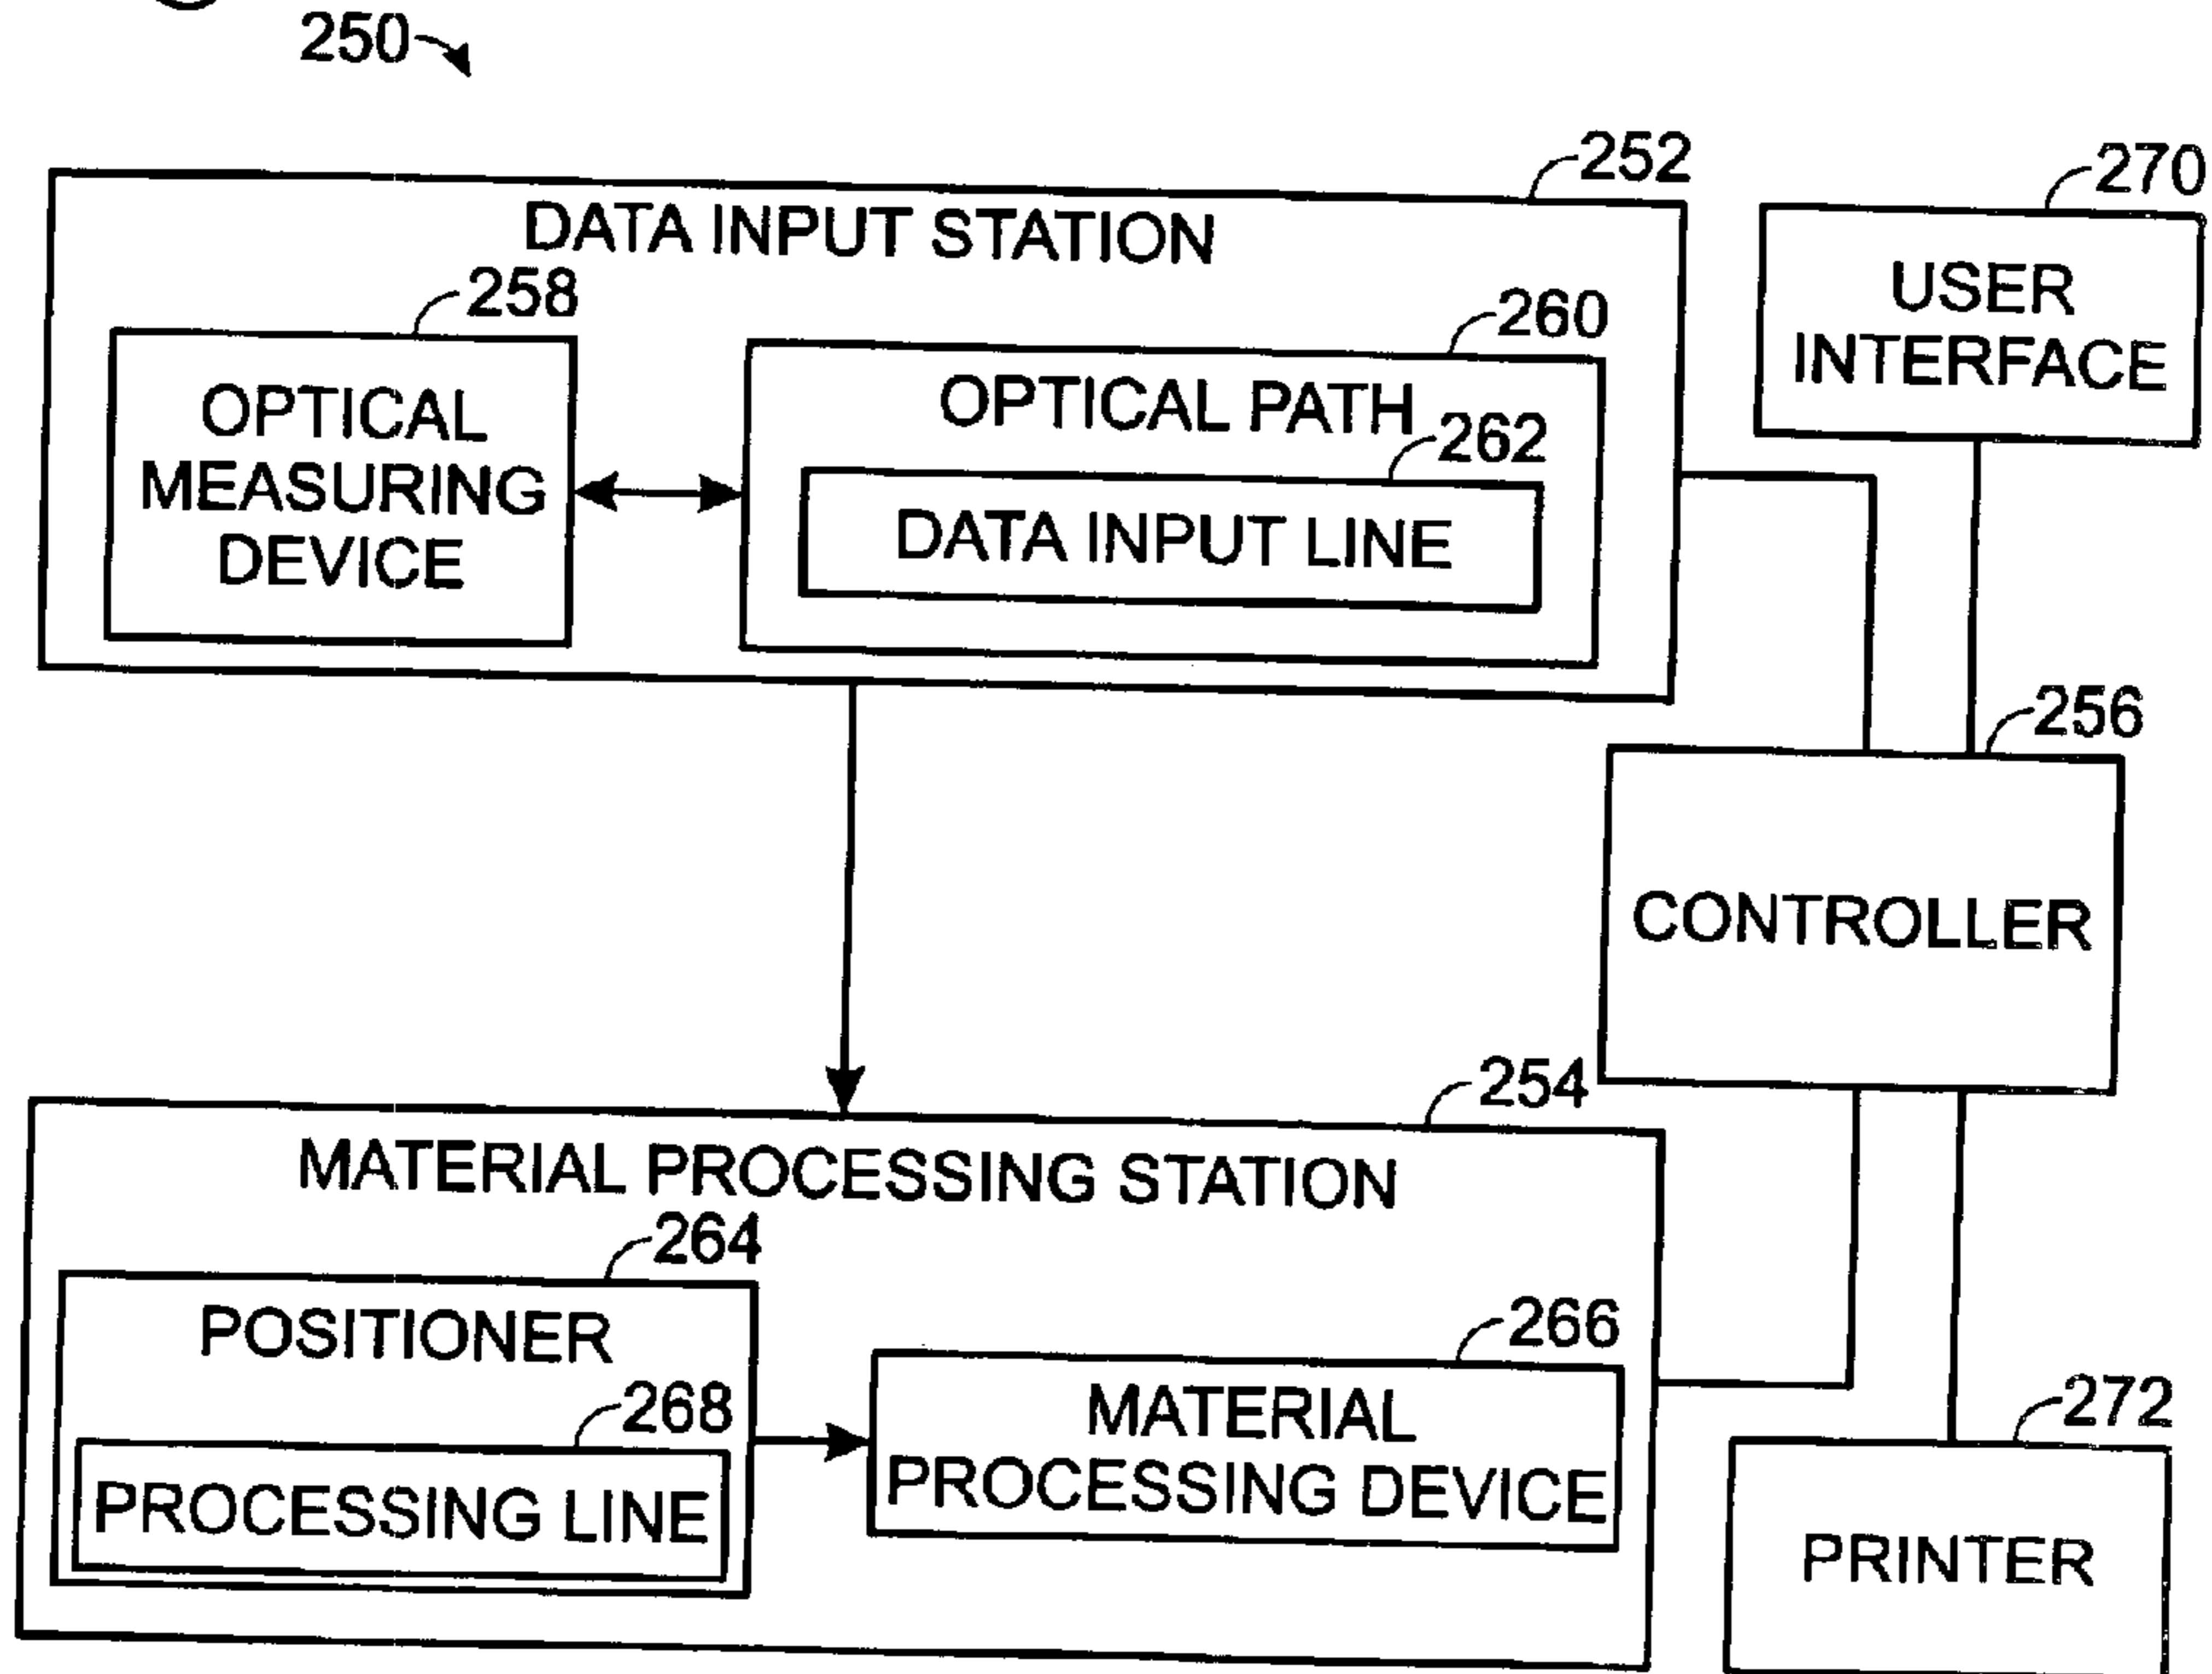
250

252

DATA INPUT STATION

258

OPTICAL MEASURING DEVICE

260

OPTICAL PATH

262

DATA INPUT LINE

270

USER INTERFACE

256

CONTROLLER

254

MATERIAL PROCESSING STATION

264

POSITIONER

268

PROCESSING LINE

266

MATERIAL PROCESSING DEVICE

272

PRINTER